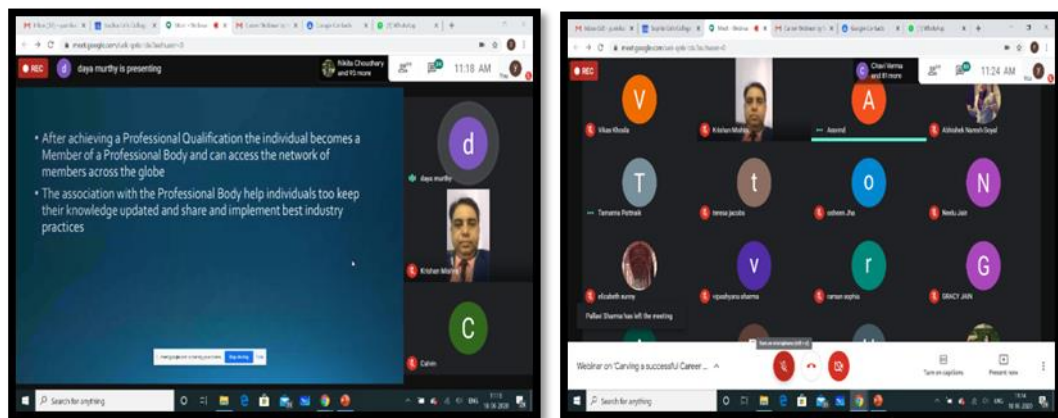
REC

daya murthy is presenting

Nikita Choudhary and 95 more

11:18 AM

• After achieving a Professional Qualification the individual becomes a Member of a Professional Body and can access the network of members across the globe

• The association with the Professional Body help individuals too keep their knowledge updated and share and implement best industry practices

d

daya murthy

Krishan Mishra

C

Calvin

Stop sharing

Search for anything

REC

Chavi Verma and 81 more

11:24 AM

V

Vikas Khosla

Krishan Mishra

A

Aasmd

Abhishek Naresh Goyal

T

Tamanna Pattnaik

t

teresa jacobs

o

osheen Jha

N

Neelu Jain

elizabeth sunny

v

vipashyana sharma

r

raman sophia

G

GRACY JAIN

Pallavi Sharma has left the meeting

Webinar on 'Carving a successful Career ...

Turn on captions

Present now

Search for anything